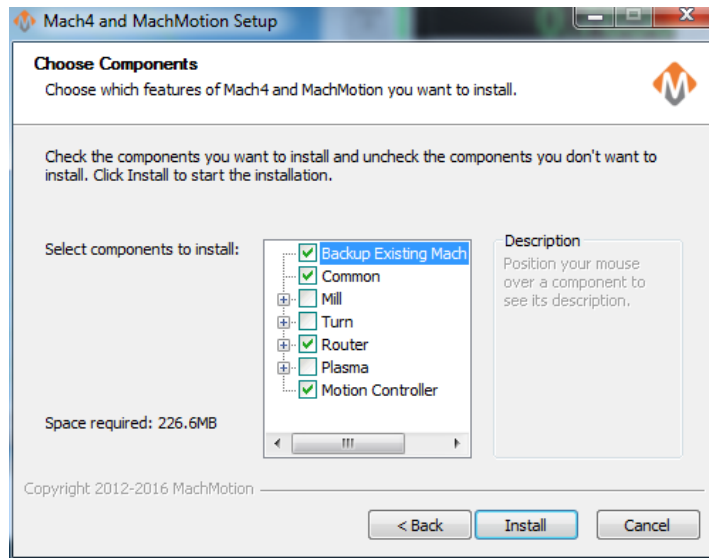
Mach4 and MachMotion Setup

Choose Components
Choose which features of Mach4 and MachMotion you want to install.

Check the components you want to install and uncheck the components you don't want to install. Click Install to start the installation.

Select components to install:

Backup Existing Mach
Common
Mill
Turn
Router
Plasma
Motion Controller

Description
Position your mouse over a component to see its description.

Space required: 226.6MB

Copyright 2012-2016 MachMotion

< Back
Install
Cancel